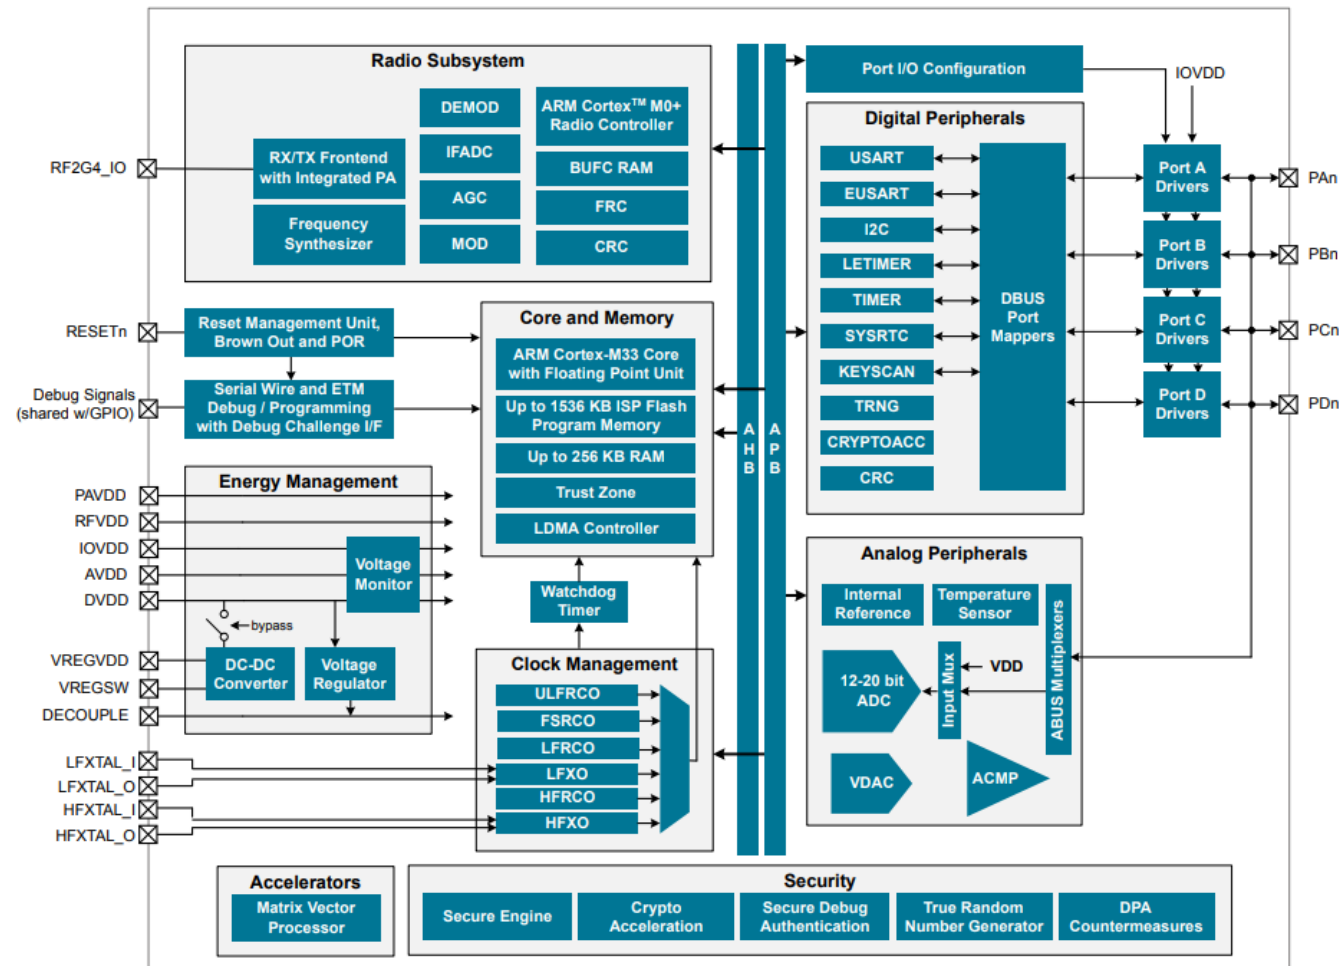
Radio Subsystem

RF2G4_IO

RX/TX Frontend with Integrated PA

Frequency Synthesizer

DEMOD

IFADC

AGC

MOD

ARM Cortex™ M0+ Radio Controller

BUFC RAM

FRC

CRC

Port I/O Configuration

IOVDD

Digital Peripherals

USART

EUSART

I2C

LETIMER

TIMER

SYSRTC

KEYSCAN

TRNG

CRYPTOACC

CRC

DBUS Port Mappers

Port A Drivers

PAn

Port B Drivers

PBn

Port C Drivers

PCn

Port D Drivers

PDn

RESETn

Reset Management Unit, Brown Out and POR

Debug Signals (shared w/GPIO)

Serial Wire and ETM Debug / Programming with Debug Challenge I/F

Core and Memory

ARM Cortex-M33 Core with Floating Point Unit

Up to 1536 KB ISP Flash Program Memory

Up to 256 KB RAM

Trust Zone

LDMA Controller

AHB

APB

Energy Management

PAVDD

RFVDD

IOVDD

AVDD

DVDD

Voltage Monitor

bypass

VREGVDD

VREGSW

DECOUPLE

DC-DC Converter

Voltage Regulator

Watchdog Timer

Clock Management

ULFRCO

FSRCO

LFRCO

LFXO

HFRCO

HFXO

LFXTAL_I

LFXTAL_O

HFXTAL_I

HFXTAL_O

Analog Peripherals

Internal Reference

Temperature Sensor

12-20 bit ADC

Input Mux

VDD

ABUS Multiplexers

VDAC

ACMP

Accelerators

Matrix Vector Processor

Security

Secure Engine

Crypto Acceleration

Secure Debug Authentication

True Random Number Generator

DPA Countermeasures